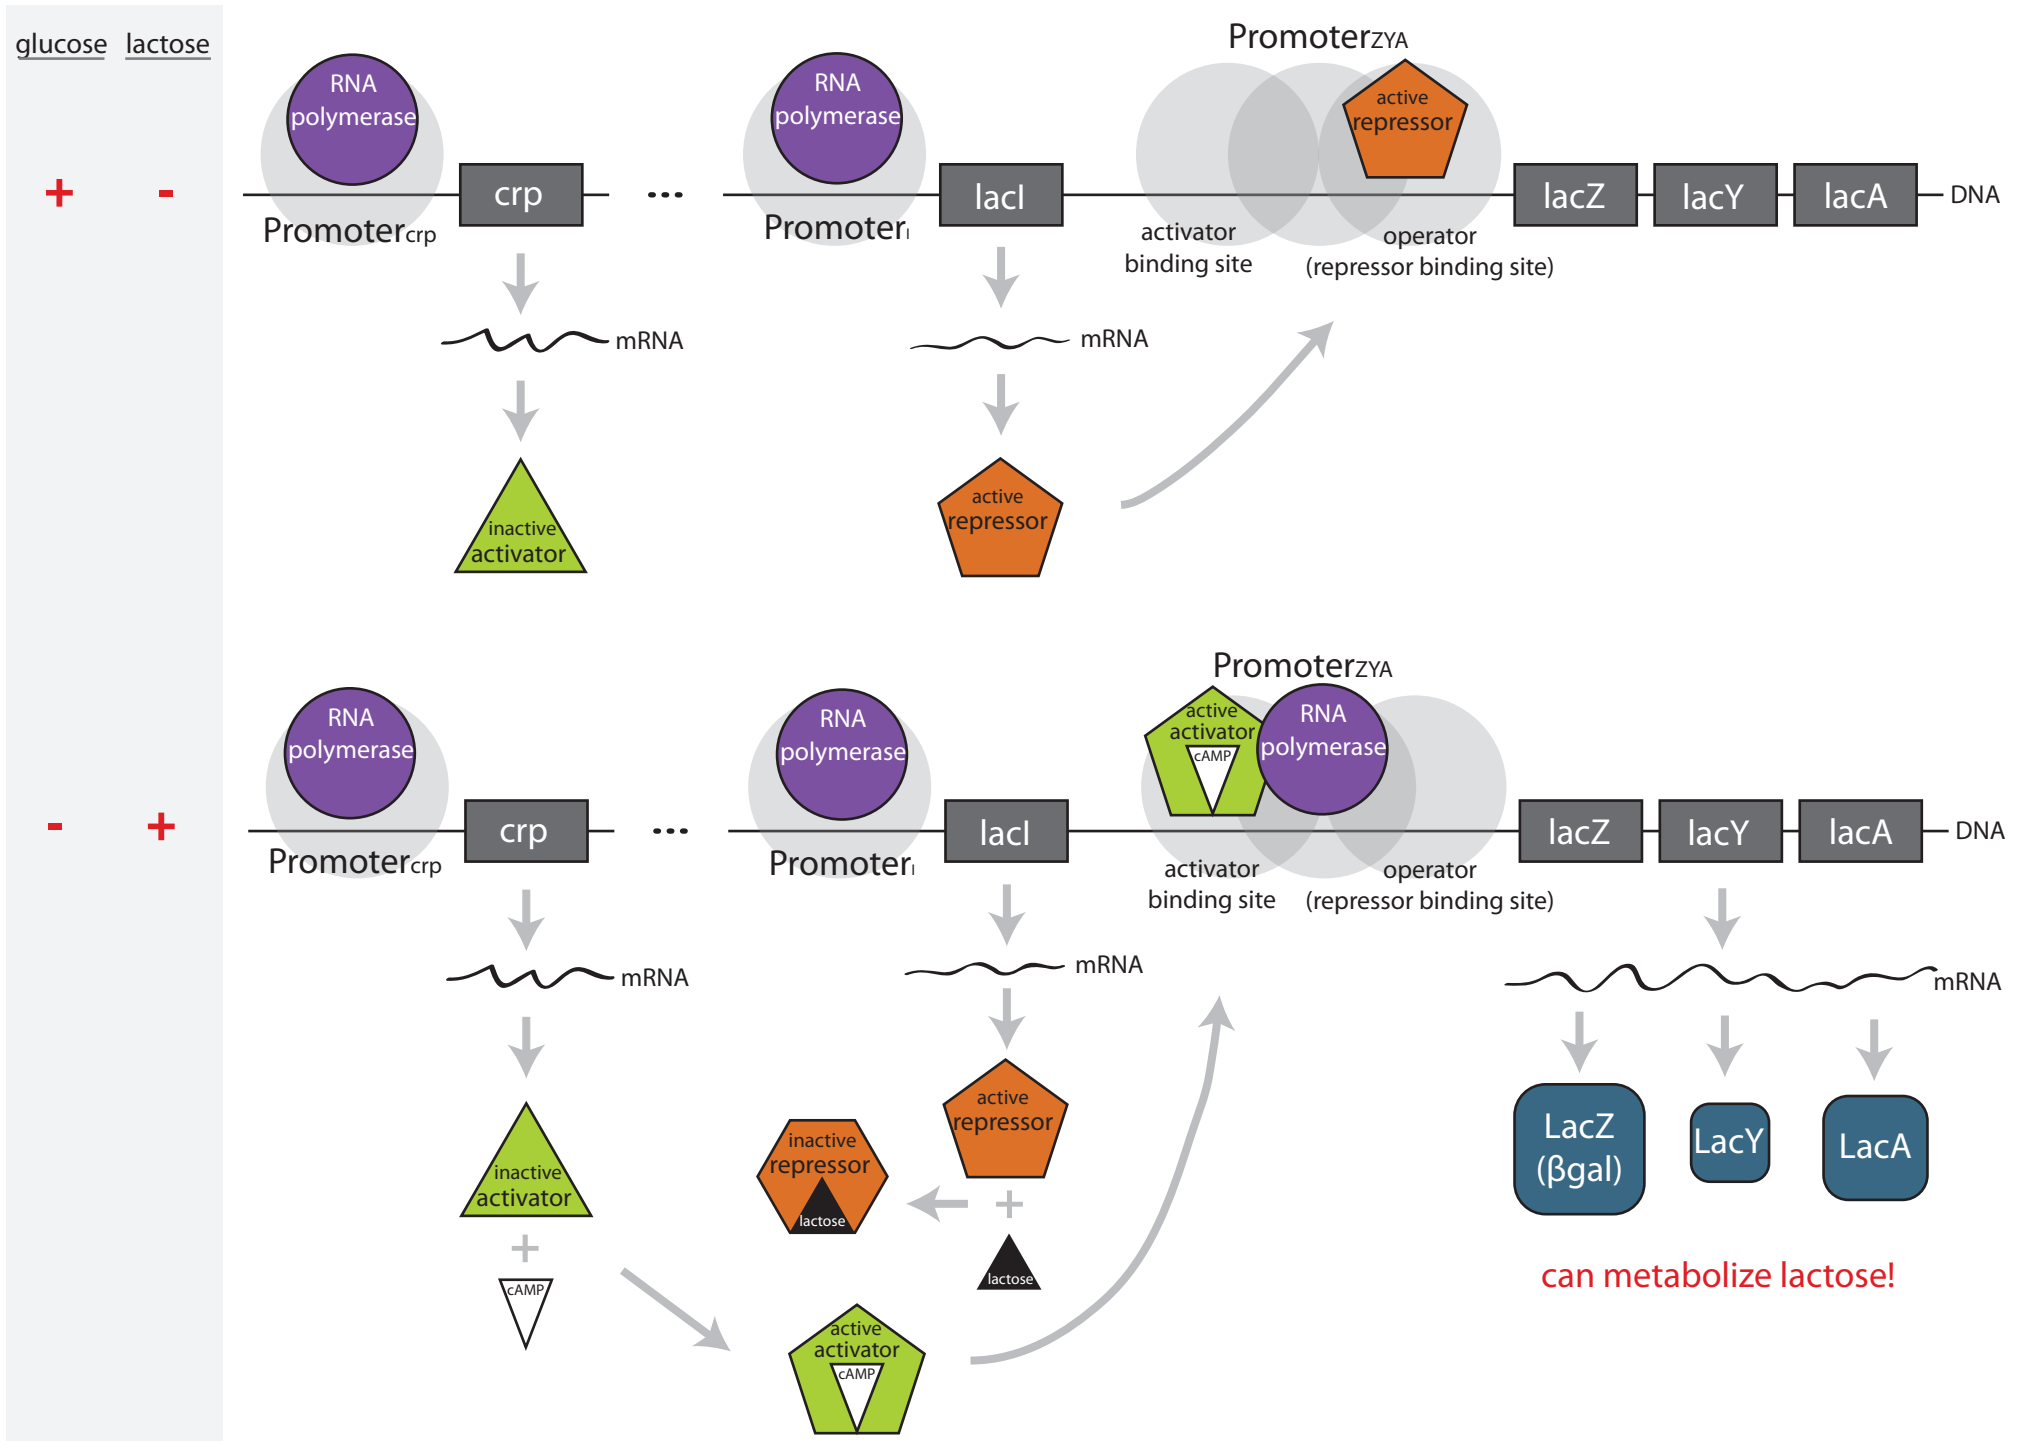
glucose lactose

+ -

RNA polymerase
Promoter$_{crp}$
crp
...
RNA polymerase
Promoter$_{I}$
lacI
Promoter$_{ZYA}$
active repressor
activator binding site
operator (repressor binding site)
lacZ lacY lacA
DNA
mRNA
mRNA
inactive activator
active repressor

- +

RNA polymerase
Promoter$_{crp}$
crp
...
RNA polymerase
Promoter$_{I}$
lacI
Promoter$_{ZYA}$
active activator
cAMP
RNA polymerase
activator binding site
operator (repressor binding site)
lacZ lacY lacA
DNA
mRNA
mRNA
mRNA
inactive activator
+
cAMP
inactive repressor
lactose
active repressor
+
lactose
active activator
cAMP
LacZ (βgal)
LacY
LacA
can metabolize lactose!